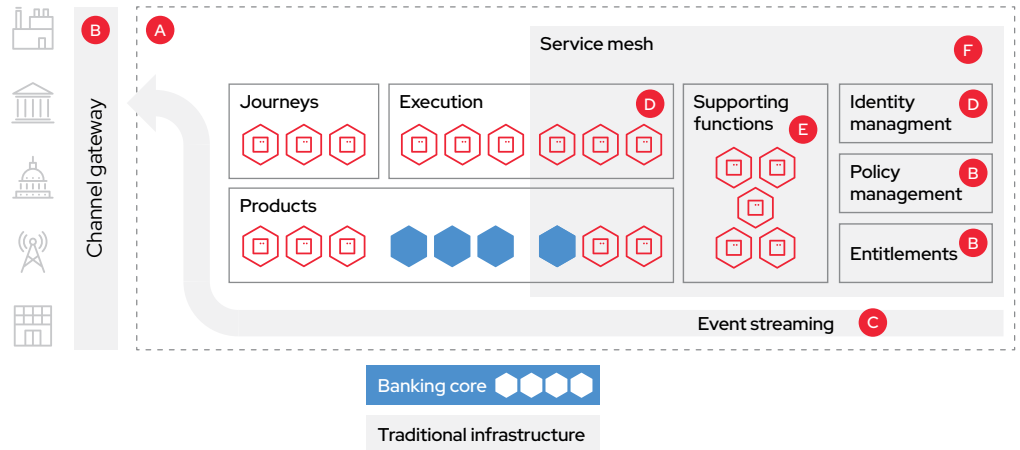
B
Channel gateway
A
Service mesh
F
Journeys
Execution
D
Supporting functions
E
Identity managment
D
Policy management
B
Products
Entitlements
B
Event streaming
C
Banking core
Traditional infrastructure